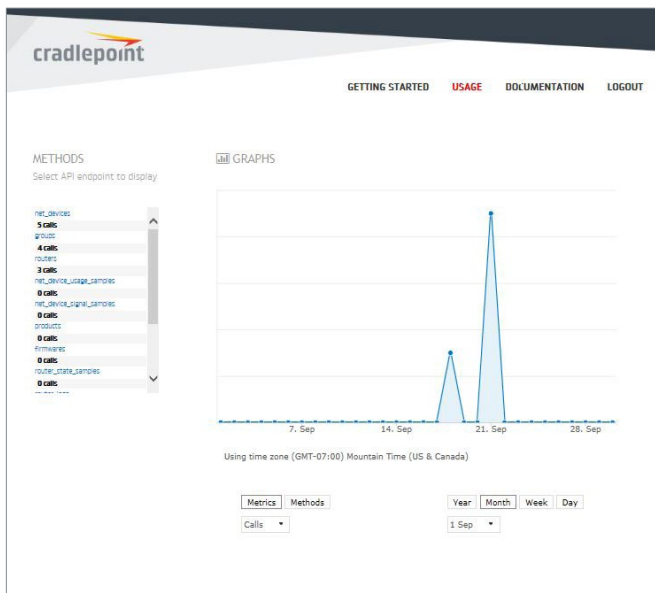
cradlepoint

GETTING STARTED USAGE DOCUMENTATION LOGOUT

METHODS
Select API endpoint to display

net_devices
5 calls
groups
4 calls
routers
3 calls
net_device_usage_samples
0 calls
net_device_signal_samples
0 calls
products
0 calls
firmwares
0 calls
router_state_samples
0 calls

GRAPHS

7. Sep 14. Sep 21. Sep 28. Sep

Using time zone (GMT-07:00) Mountain Time (US & Canada)

Metrics Methods
Calls

Year Month Week Day
1 Sep